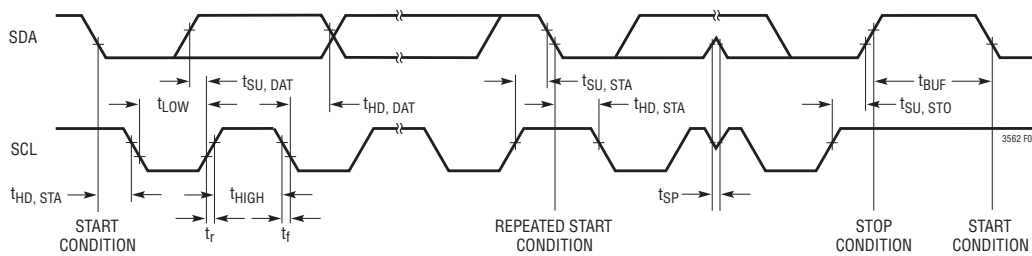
SDA

$t_{LOW}$

$t_{SU, DAT}$

$t_{HD, DAT}$

$t_{SU, STA}$

$t_{HD, STA}$

$t_{BUF}$

$t_{SU, STO}$

SCL

3562 F0

$t_{HD, STA}$

$t_{HIGH}$

$t_r$

$t_f$

$t_{SP}$

START CONDITION

REPEATED START CONDITION

STOP CONDITION

START CONDITION